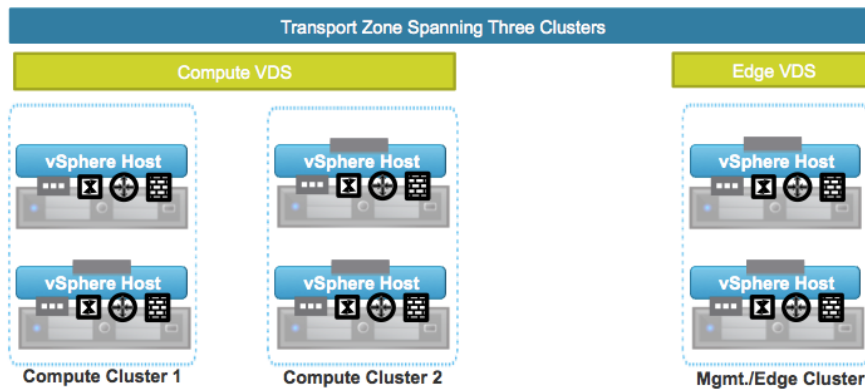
Transport Zone Spanning Three Clusters

Compute VDS

Edge VDS

vSphere Host

vSphere Host

vSphere Host

vSphere Host

vSphere Host

vSphere Host

Compute Cluster 1

Compute Cluster 2

Mgmt./Edge Cluster